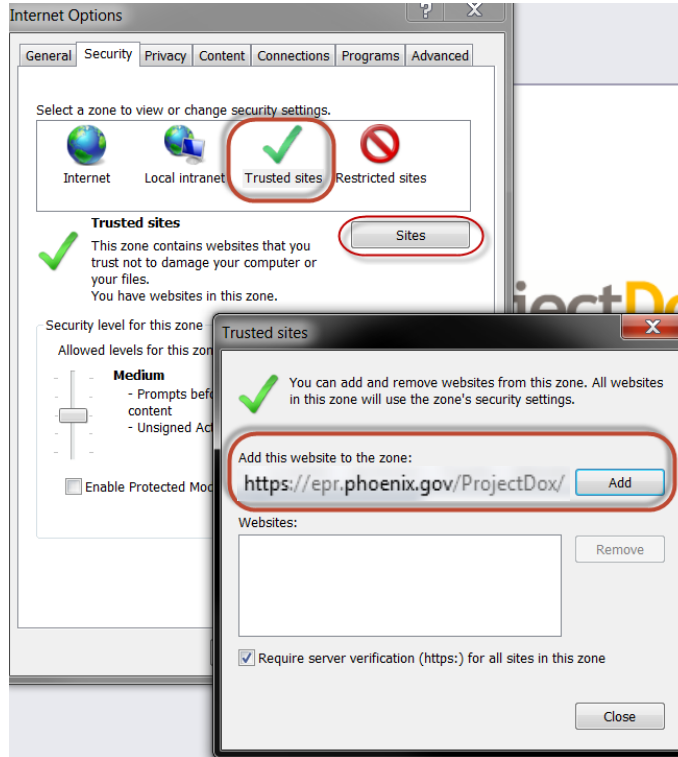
Internet Options

General | Security | Privacy | Content | Connections | Programs | Advanced

Select a zone to view or change security settings.

Internet
Local intranet
Trusted sites
Restricted sites

Trusted sites
This zone contains websites that you trust not to damage your computer or your files.
You have websites in this zone.

Sites

Security level for this zone
Allowed levels for this zo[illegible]

Medium
- Prompts befo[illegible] content
- Unsigned Ac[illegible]

Enable Protected Mo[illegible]

jectDo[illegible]

Trusted sites

You can add and remove websites from this zone. All websites in this zone will use the zone's security settings.

Add this website to the zone:
https://epr.phoenix.gov/ProjectDox/
Add

Websites:
Remove

Require server verification (https:) for all sites in this zone

Close